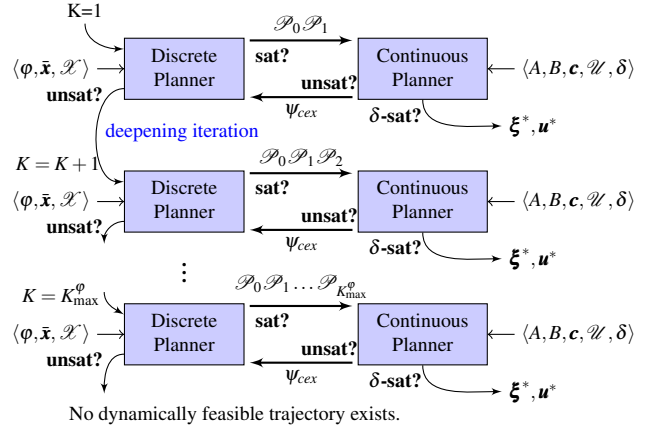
K=1

$\mathscr{P}_0\mathscr{P}_1$

$\langle \varphi, \bar{\boldsymbol{x}}, \mathscr{X} \rangle$ Discrete Planner sat? Continuous Planner $\langle A, B, \boldsymbol{c}, \mathscr{U}, \boldsymbol{\delta} \rangle$

unsat? unsat? $\psi_{cex}$ $\boldsymbol{\delta}$-sat? $\boldsymbol{\xi}^*, \boldsymbol{u}^*$

deepening iteration

$K = K+1$

$\mathscr{P}_0\mathscr{P}_1\mathscr{P}_2$

$\langle \varphi, \bar{\boldsymbol{x}}, \mathscr{X} \rangle$ Discrete Planner sat? Continuous Planner $\langle A, B, \boldsymbol{c}, \mathscr{U}, \boldsymbol{\delta} \rangle$

unsat? unsat? $\psi_{cex}$ $\boldsymbol{\delta}$-sat? $\boldsymbol{\xi}^*, \boldsymbol{u}^*$

$\vdots$

$K = K^{\varphi}_{\max}$

$\mathscr{P}_0\mathscr{P}_1 \ldots \mathscr{P}_{K^{\varphi}_{\max}}$

$\langle \varphi, \bar{\boldsymbol{x}}, \mathscr{X} \rangle$ Discrete Planner sat? Continuous Planner $\langle A, B, \boldsymbol{c}, \mathscr{U}, \boldsymbol{\delta} \rangle$

unsat? unsat? $\psi_{cex}$ $\boldsymbol{\delta}$-sat? $\boldsymbol{\xi}^*, \boldsymbol{u}^*$

No dynamically feasible trajectory exists.